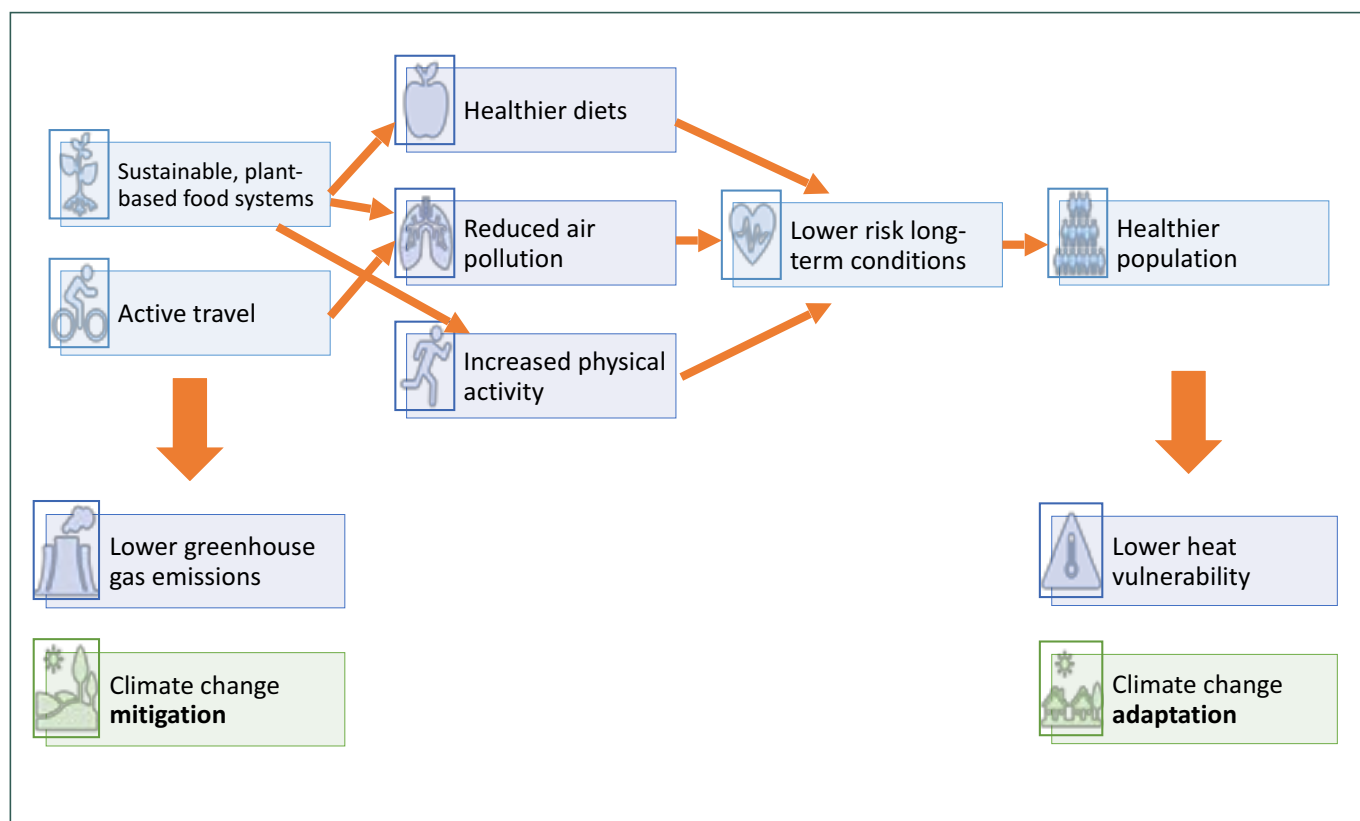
Sustainable, plant-based food systems

Active travel

Healthier diets

Reduced air pollution

Increased physical activity

Lower risk long-term conditions

Healthier population

Lower greenhouse gas emissions

Climate change **mitigation**

Lower heat vulnerability

Climate change **adaptation**